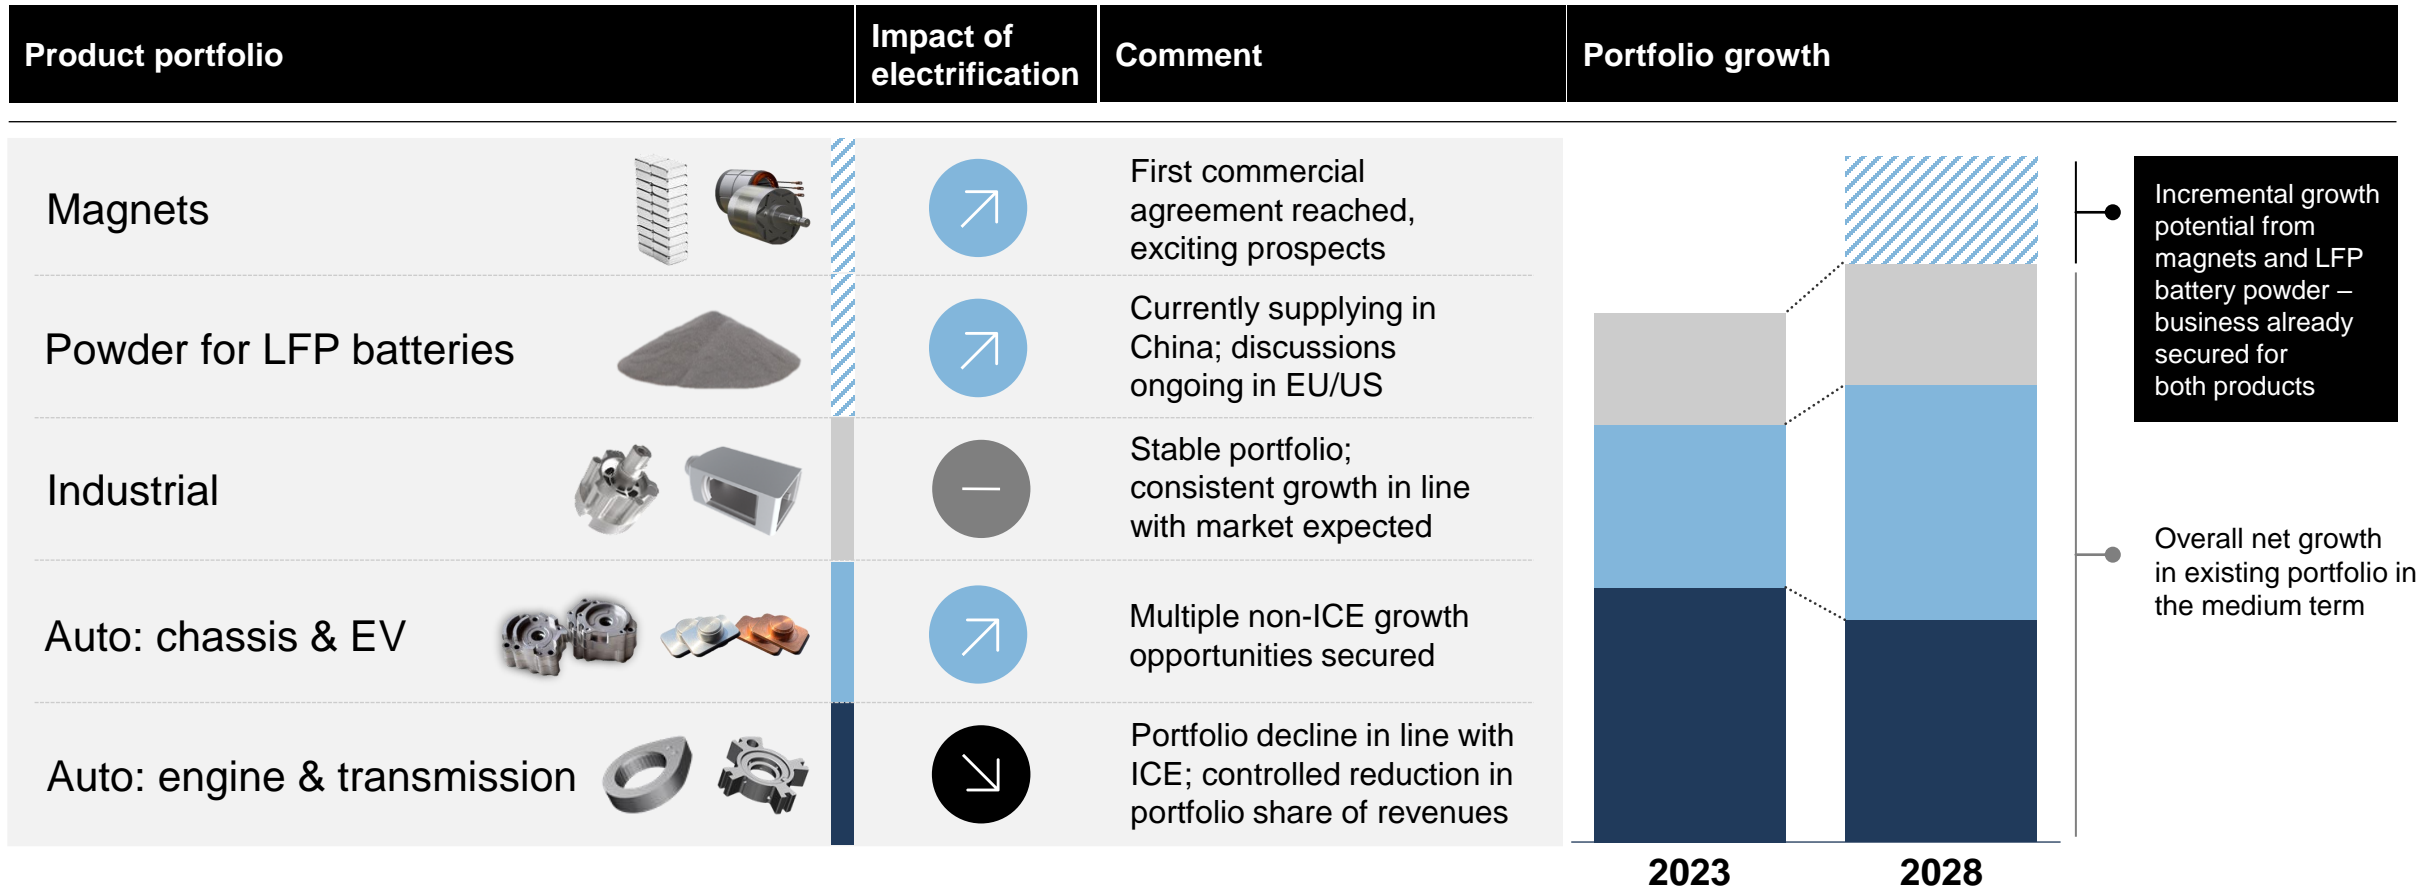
| Product portfolio | Impact of electrification | Comment |
|---|---|---|
| Magnets | ↗ | First commercial agreement reached, exciting prospects |
| Powder for LFP batteries | ↗ | Currently supplying in China; discussions ongoing in EU/US |
| Industrial | – | Stable portfolio; consistent growth in line with market expected |
| Auto: chassis & EV | ↗ | Multiple non-ICE growth opportunities secured |
| Auto: engine & transmission | ↘ | Portfolio decline in line with ICE; controlled reduction in portfolio share of revenues |

Portfolio growth

Incremental growth potential from magnets and LFP battery powder – business already secured for both products

Overall net growth in existing portfolio in the medium term

2023

2028